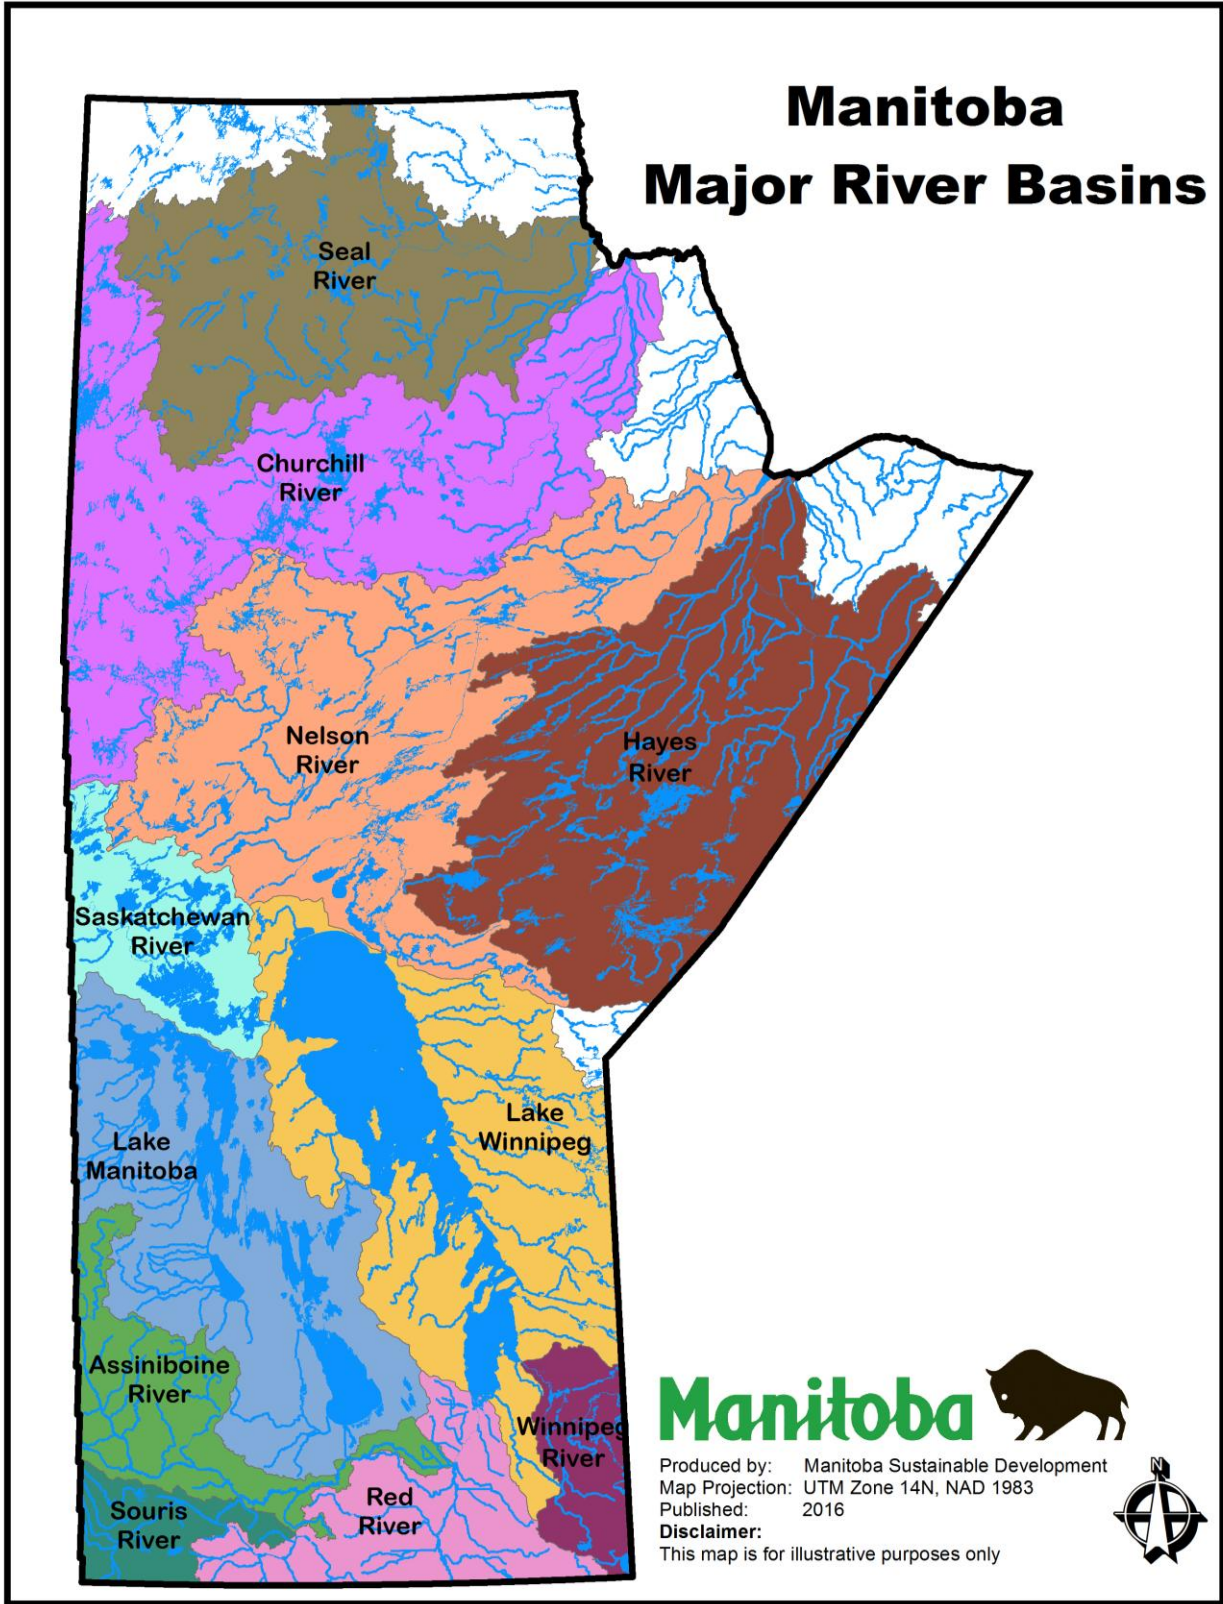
Manitoba
Major River Basins

Seal River

Churchill River

Nelson River

Hayes River

Saskatchewan River

Lake Winnipeg

Lake Manitoba

Assiniboine River

Winnipeg River

Souris River

Red River

Manitoba

Produced by: Manitoba Sustainable Development
Map Projection: UTM Zone 14N, NAD 1983
Published: 2016
Disclaimer:
This map is for illustrative purposes only

N